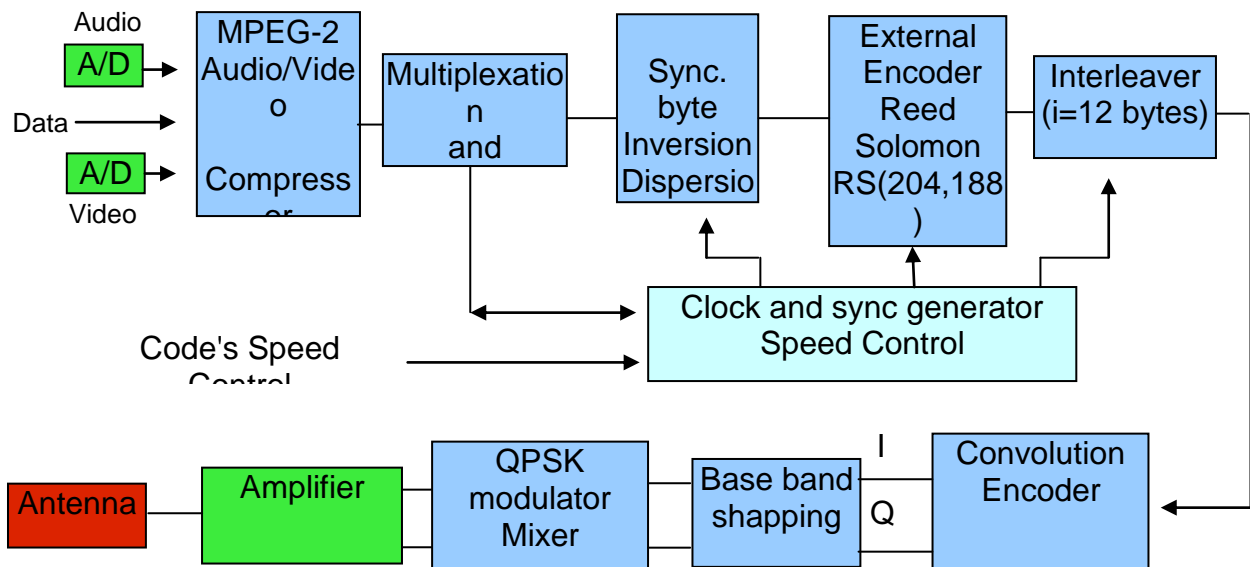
Audio

A/D

Data

A/D

Video

MPEG-2 Audio/Video

Compress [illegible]

Multiplexation and

Sync. byte Inversion Dispersio

External Encoder Reed Solomon RS(204,188)

Interleaver (i=12 bytes)

Clock and sync generator Speed Control

Code's Speed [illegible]

Antenna

Amplifier

QPSK modulator Mixer

Base band shapping

I

Q

Convolution Encoder